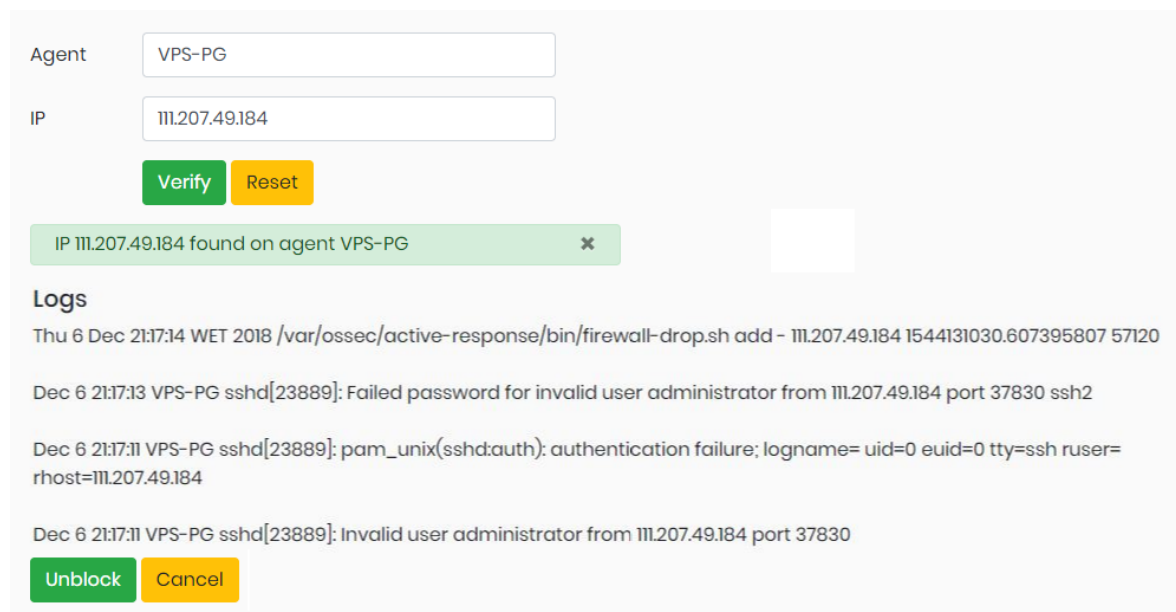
Agent
VPS-PG
IP
111.207.49.184
Verify
Reset
IP 111.207.49.184 found on agent VPS-PG
✖
Logs
Thu 6 Dec 21:17:14 WET 2018 /var/ossec/active-response/bin/firewall-drop.sh add - 111.207.49.184 1544131030.607395807 57120

Dec 6 21:17:13 VPS-PG sshd[23889]: Failed password for invalid user administrator from 111.207.49.184 port 37830 ssh2

Dec 6 21:17:11 VPS-PG sshd[23889]: pam_unix(sshd:auth): authentication failure; logname= uid=0 euid=0 tty=ssh ruser= rhost=111.207.49.184

Dec 6 21:17:11 VPS-PG sshd[23889]: Invalid user administrator from 111.207.49.184 port 37830
Unblock
Cancel